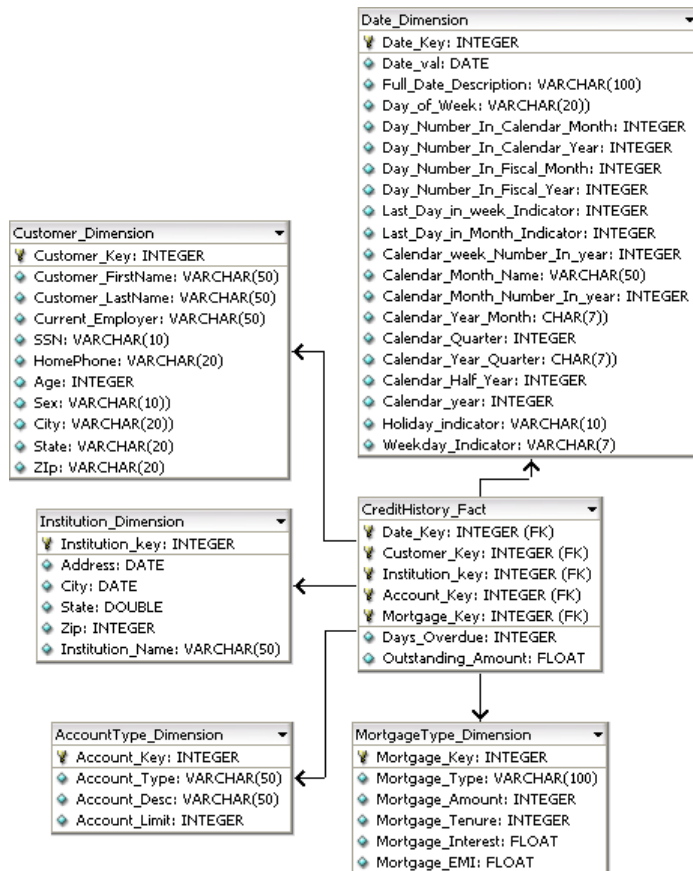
Date_Dimension
Date_Key: INTEGER
Date_val: DATE
Full_Date_Description: VARCHAR(100)
Day_of_Week: VARCHAR(20))
Day_Number_In_Calendar_Month: INTEGER
Day_Number_In_Calendar_Year: INTEGER
Day_Number_In_Fiscal_Month: INTEGER
Day_Number_In_Fiscal_Year: INTEGER
Last_Day_in_week_Indicator: INTEGER
Last_Day_in_Month_Indicator: INTEGER
Calendar_week_Number_In_year: INTEGER
Calendar_Month_Name: VARCHAR(50)
Calendar_Month_Number_In_year: INTEGER
Calendar_Year_Month: CHAR(7))
Calendar_Quarter: INTEGER
Calendar_Year_Quarter: CHAR(7))
Calendar_Half_Year: INTEGER
Calendar_year: INTEGER
Holiday_indicator: VARCHAR(10)
Weekday_Indicator: VARCHAR(7)

Customer_Dimension
Customer_Key: INTEGER
Customer_FirstName: VARCHAR(50)
Customer_LastName: VARCHAR(50)
Current_Employer: VARCHAR(50)
SSN: VARCHAR(10)
HomePhone: VARCHAR(20)
Age: INTEGER
Sex: VARCHAR(10))
City: VARCHAR(20))
State: VARCHAR(20)
ZIp: VARCHAR(20)

Institution_Dimension
Institution_key: INTEGER
Address: DATE
City: DATE
State: DOUBLE
Zip: INTEGER
Institution_Name: VARCHAR(50)

CreditHistory_Fact
Date_Key: INTEGER (FK)
Customer_Key: INTEGER (FK)
Institution_key: INTEGER (FK)
Account_Key: INTEGER (FK)
Mortgage_Key: INTEGER (FK)
Days_Overdue: INTEGER
Outstanding_Amount: FLOAT

AccountType_Dimension
Account_Key: INTEGER
Account_Type: VARCHAR(50)
Account_Desc: VARCHAR(50)
Account_Limit: INTEGER

MortgageType_Dimension
Mortgage_Key: INTEGER
Mortgage_Type: VARCHAR(100)
Mortgage_Amount: INTEGER
Mortgage_Tenure: INTEGER
Mortgage_Interest: FLOAT
Mortgage_EMI: FLOAT